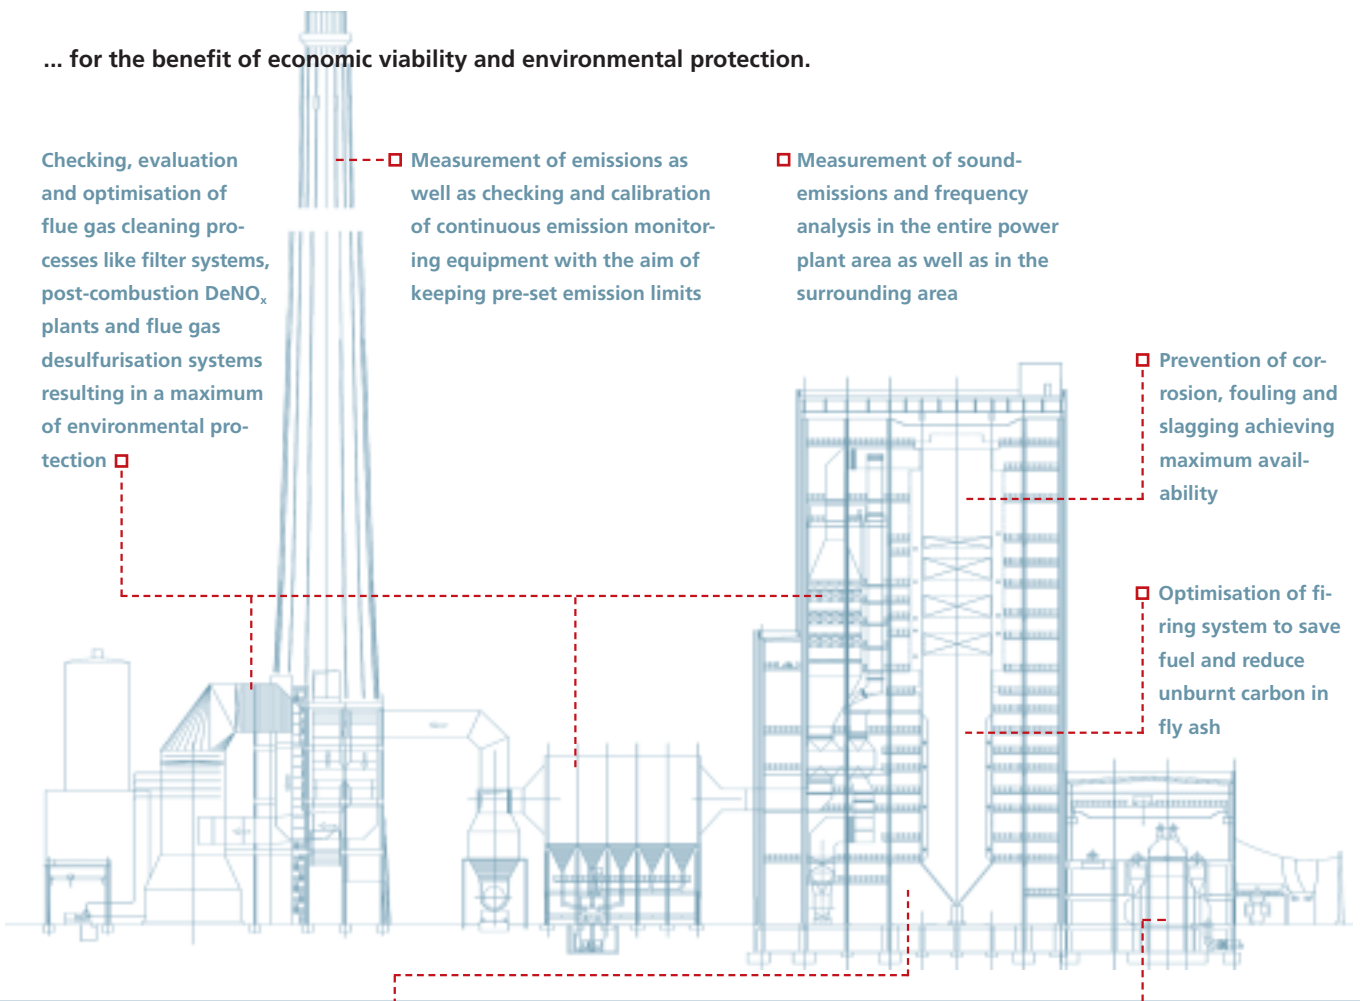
... for the benefit of economic viability and environmental protection.

Checking, evaluation and optimisation of flue gas cleaning processes like filter systems, post-combustion DeNO$_x$ plants and flue gas desulfurisation systems resulting in a maximum of environmental protection

Measurement of emissions as well as checking and calibration of continuous emission monitoring equipment with the aim of keeping pre-set emission limits

Measurement of sound-emissions and frequency analysis in the entire power plant area as well as in the surrounding area

Prevention of corrosion, fouling and slagging achieving maximum availability

Optimisation of firing system to save fuel and reduce unburnt carbon in fly ash